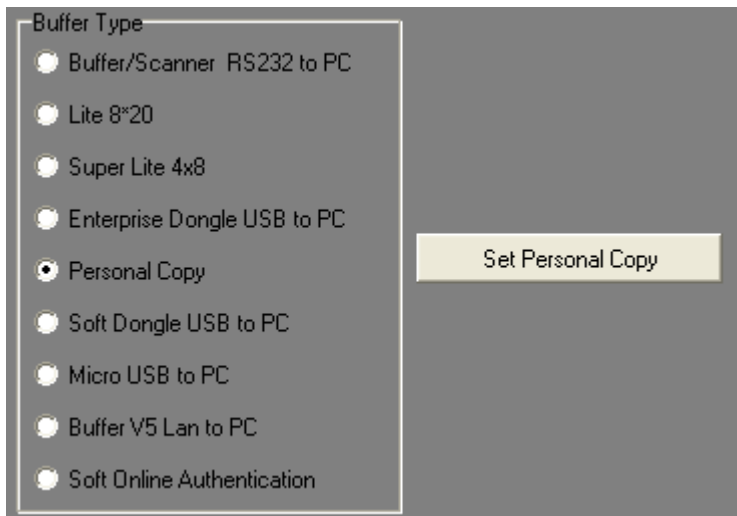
Buffer Type

Buffer/Scanner RS232 to PC

Lite 8*20

Super Lite 4x8

Enterprise Dongle USB to PC

Personal Copy

Soft Dongle USB to PC

Micro USB to PC

Buffer V5 Lan to PC

Soft Online Authentication

Set Personal Copy